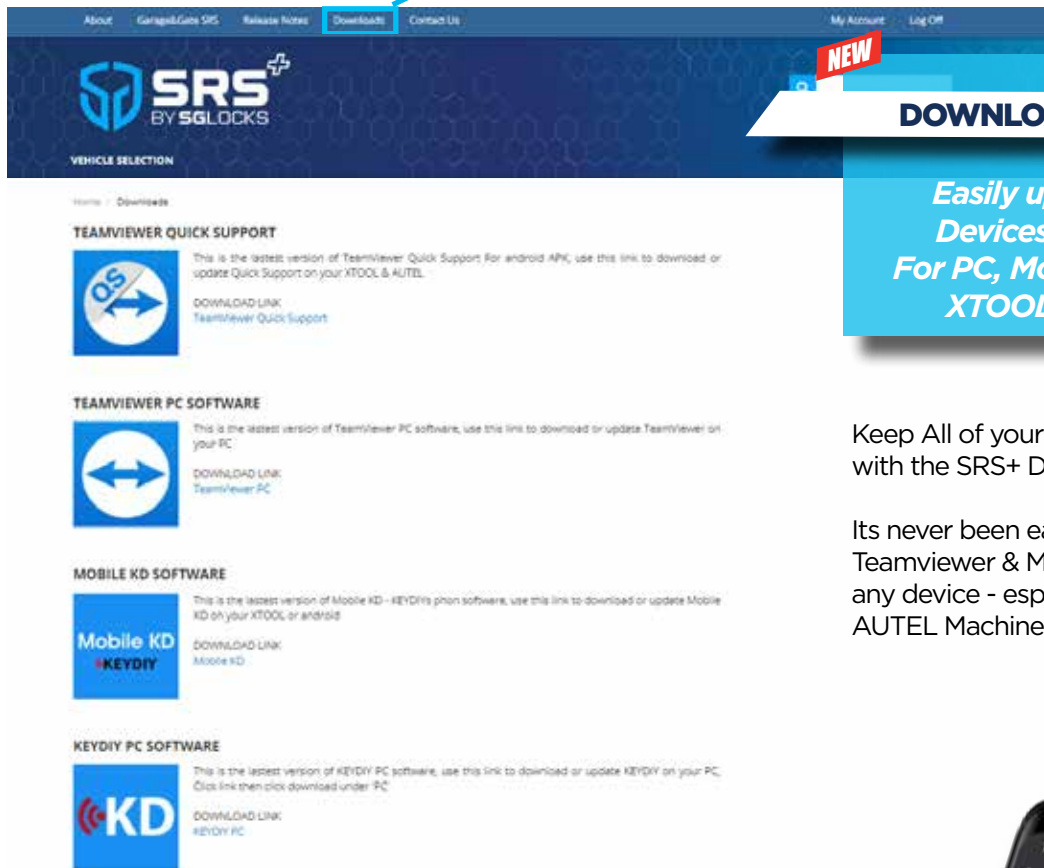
About Garage&Gate SRS Release Notes Downloads Contact Us My Account Log Off

SRS+ BY SGLOCKS

VEHICLE SELECTION

NEW

DOWNLO

Easily u
Devices
For PC, Mo
XTOOL

Home / Downloads

TEAMVIEWER QUICK SUPPORT

This is the lastest version of TeamViewer Quick Support For android APK, use this link to download or update Quick Support on your XTOOL & AUTEL

DOWNLOAD LINK
TeamViewer Quick Support

TEAMVIEWER PC SOFTWARE

This is the lastest version of TeamViewer PC software, use this link to download or update TeamViewer on your PC

DOWNLOAD LINK
TeamViewer PC

MOBILE KD SOFTWARE

Mobile KD KEYDIY

This is the lastest version of Mobile KD - KEYDIY's phon software, use this link to download or update Mobile KD on your XTOOL or android

DOWNLOAD LINK
Mobile KD

KEYDIY PC SOFTWARE

KD

This is the lastest version of KEYDIY PC software, use this link to download or update KEYDIY on your PC. Click link then click download under PC

DOWNLOAD LINK
KEYDIY PC

Keep All of your
with the SRS+ D

Its never been ea
Teamviewer & M
any device - esp
AUTEL Machine